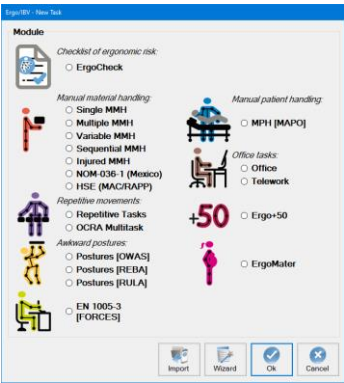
Ergo/IBV - New Task

Module

Checklist of ergonomic risk:
○ ErgoCheck

Manual material handling:
○ Single MMH
○ Multiple MMH
○ Variable MMH
○ Sequential MMH
○ Injured MMH
○ NOM-036-1 (Mexico)
○ HSE (MAC/RAPP)

Repetitive movements:
○ Repetitive Tasks
○ OCRA Multitask

Awkward postures:
○ Postures [OWAS]
○ Postures [REBA]
○ Postures [RULA]

○ EN 1005-3 [FORCES]

Manual patient handling:
○ MPH [MAPO]

Office tasks:
○ Office
○ Telework

+50 ○ Ergo+50

○ ErgoMater

Import
Wizard
Ok
Cancel